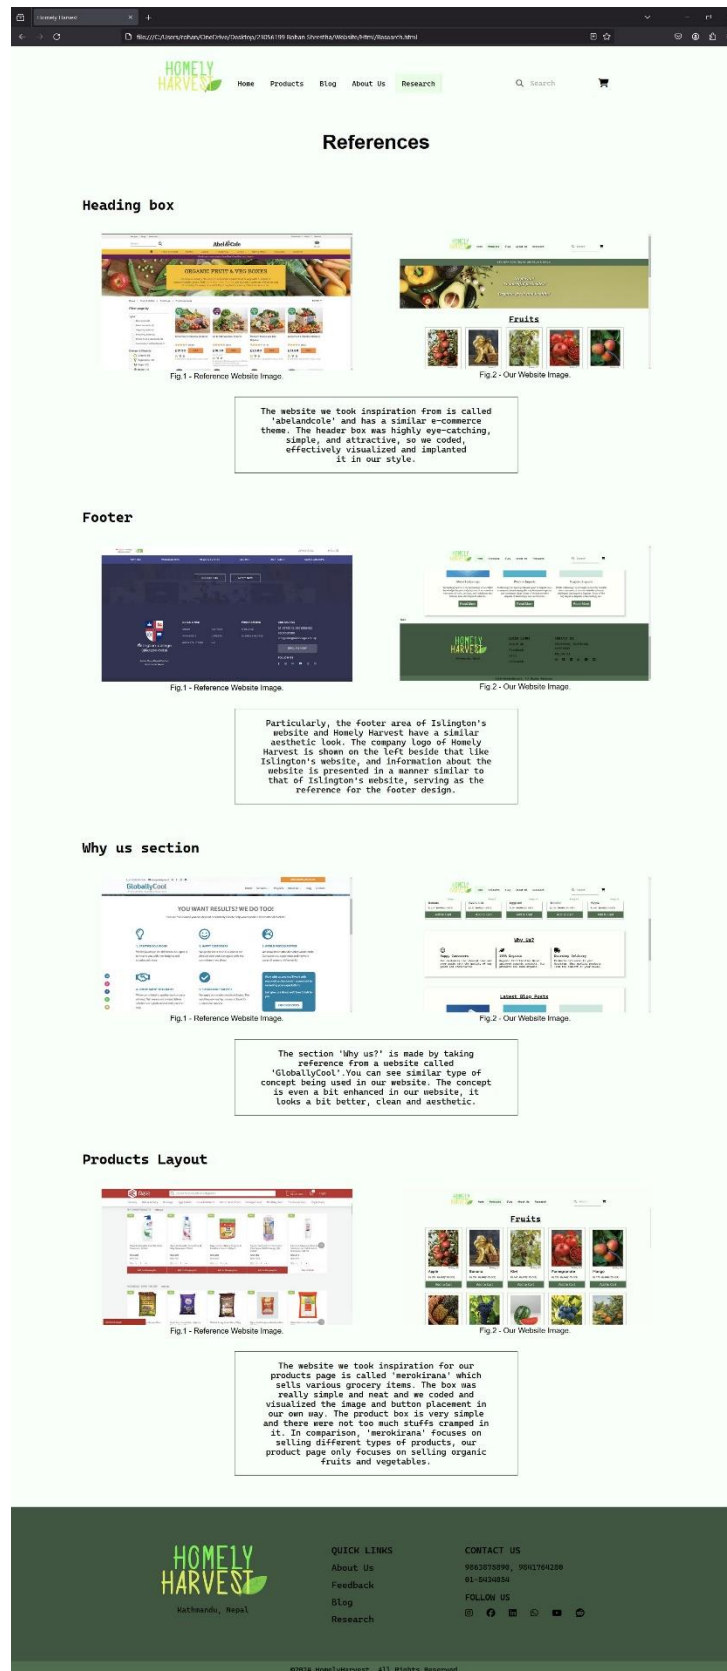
Homely Harvest

file:///C:/Users/rohan/OneDrive/Desktop/23056199 Rohan Shrestha/Website/html/Research.html

HOMELY HARVEST

Home Products Blog About Us Research

Search

References

Heading box

Abel&Cole

ORGANIC FRUIT & VEG BOXES

Fig.1 - Reference Website Image.

Fruits

Fig.2 - Our Website Image.

The website we took inspiration from is called 'abelandcole' and has a similar e-commerce theme. The header box was highly eye-catching, simple, and attractive, so we coded, effectively visualized and implanted it in our style.

Footer

Fig.1 - Reference Website Image.

HOMELY HARVEST

Fig.2 - Our Website Image.

Particularly, the footer area of Islington's website and Homely Harvest have a similar aesthetic look. The company logo of Homely Harvest is shown on the left beside that like Islington's website, and information about the website is presented in a manner similar to that of Islington's website, serving as the reference for the footer design.

Why us section

GloballyCool

YOU WANT RESULTS? WE DO TOO!

Fig.1 - Reference Website Image.

Why Us?

Latest Blog Posts

Fig.2 - Our Website Image.

The section 'Why us?' is made by taking reference from a website called 'GloballyCool'.You can see similar type of concept being used in our website. The concept is even a bit enhanced in our website, it looks a bit better, clean and aesthetic.

Products Layout

Fig.1 - Reference Website Image.

Fruits

Apple Banana Kiwi Pomegranate Mango

Fig.2 - Our Website Image.

The website we took inspiration for our products page is called 'merokirana' which sells various grocery items. The box was really simple and neat and we coded and visualized the image and button placement in our own way. The product box is very simple and there were not too much stuffs cramped in it. In comparison, 'merokirana' focuses on selling different types of products, our product page only focuses on selling organic fruits and vegetables.

HOMELY HARVEST

Kathmandu, Nepal

QUICK LINKS
About Us
Feedback
Blog
Research

CONTACT US
9863878690, 9841764280
01-5434854

FOLLOW US

©2024 HomelyHarvest. All Rights Reserved